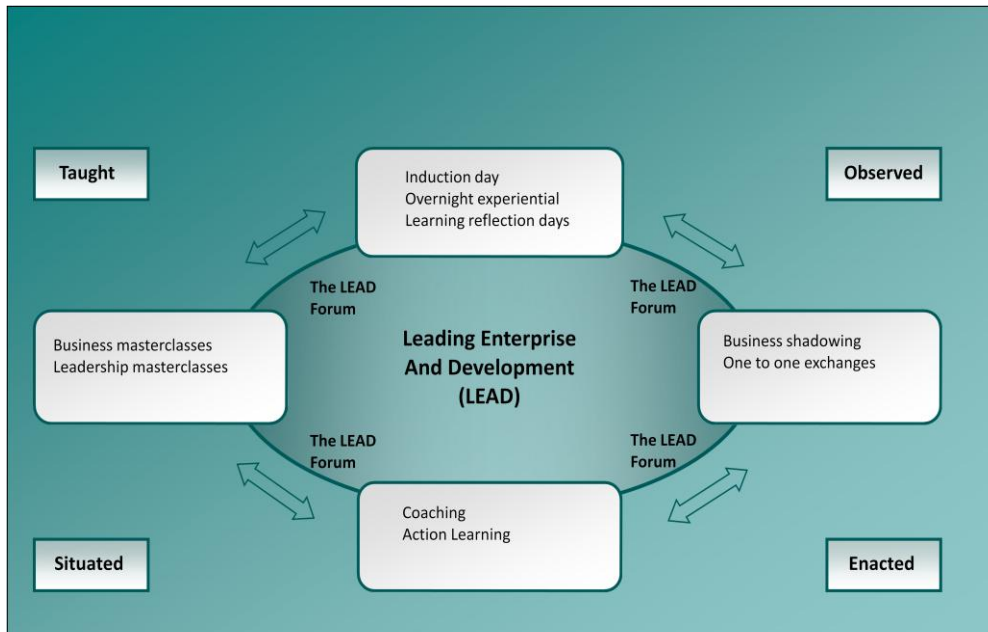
Taught

Induction day
Overnight experiential
Learning reflection days

Observed

The LEAD Forum

The LEAD Forum

Business masterclasses
Leadership masterclasses

Leading Enterprise And Development (LEAD)

Business shadowing
One to one exchanges

The LEAD Forum

The LEAD Forum

Coaching
Action Learning

Situated

Enacted